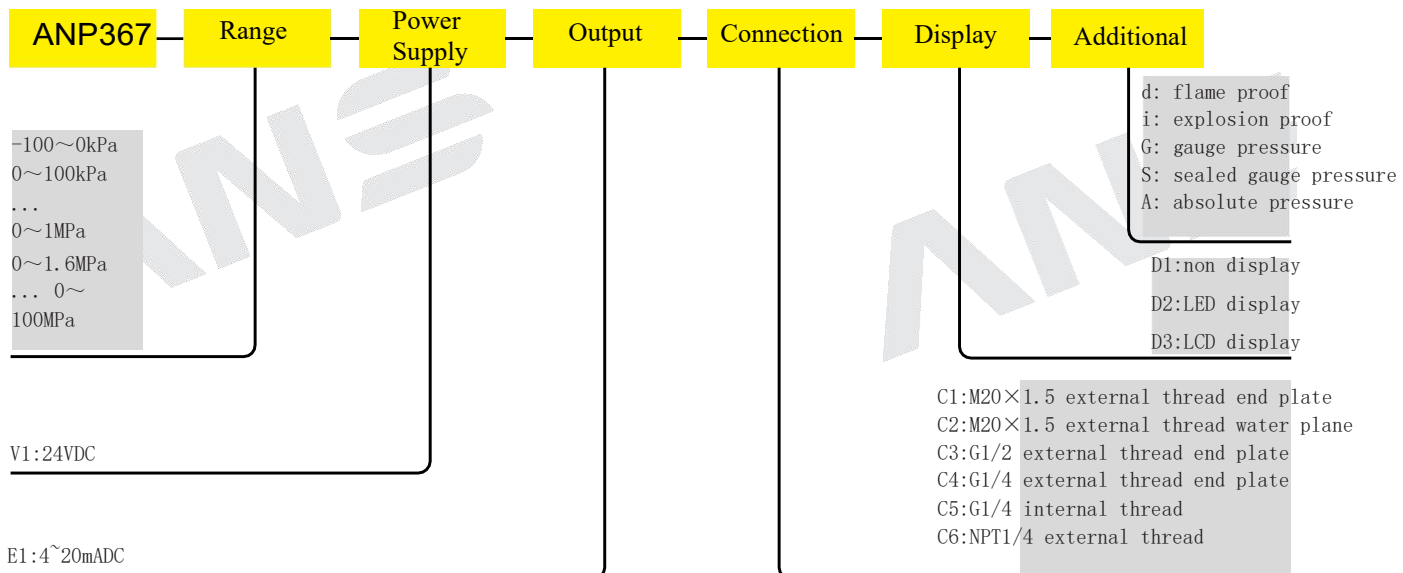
ANP367 Range Power Supply Output Connection Display Additional

d: flame proof
i: explosion proof
G: gauge pressure
S: sealed gauge pressure
A: absolute pressure

-100～0kPa
0～100kPa
...
0～1MPa
0～1.6MPa
... 0～100MPa

D1:non display
D2:LED display
D3:LCD display

C1:M20×1.5 external thread end plate
C2:M20×1.5 external thread water plane
C3:G1/2 external thread end plate
C4:G1/4 external thread end plate
C5:G1/4 internal thread
C6:NPT1/4 external thread

V1:24VDC

E1:4~20mADC